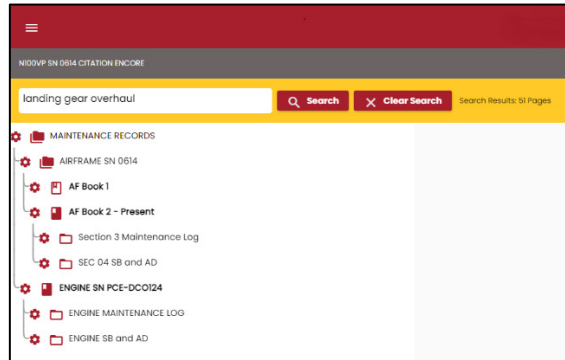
N100VP SN 0614 CITATION ENCORE

landing gear overhaul

Search

Clear Search

Search Results: 51 Pages

MAINTENANCE RECORDS

AIRFRAME SN 0614

AF Book 1

AF Book 2 - Present

Section 3 Maintenance Log

SEC 04 SB and AD

ENGINE SN PCE-DC0124

ENGINE MAINTENANCE LOG

ENGINE SB and AD